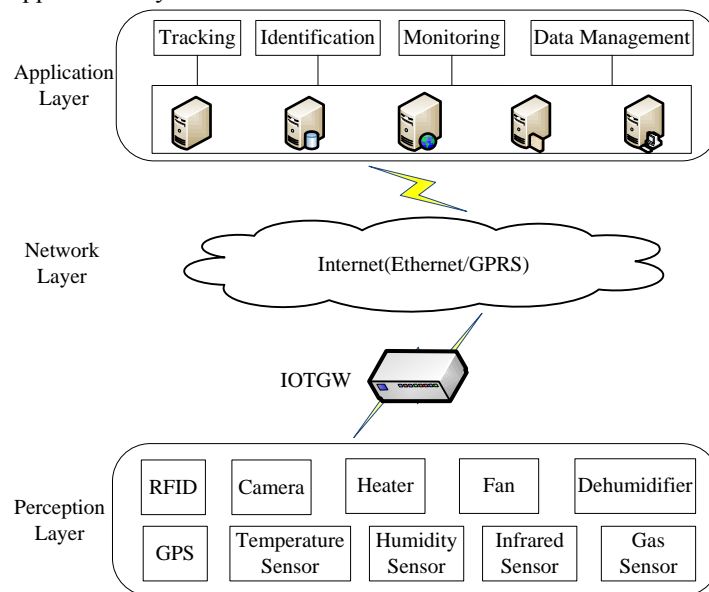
Application Layer

Tracking

Identification

Monitoring

Data Management

Network Layer

Internet(Ethernet/GPRS)

IOTGW

Perception Layer

RFID

Camera

Heater

Fan

Dehumidifier

GPS

Temperature Sensor

Humidity Sensor

Infrared Sensor

Gas Sensor